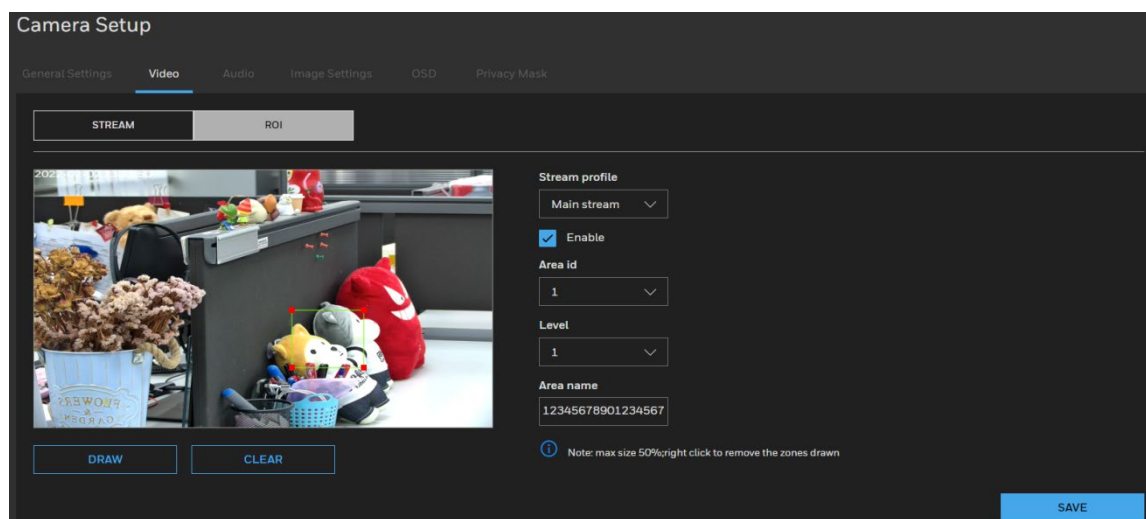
Camera Setup

General Settings Video Audio Image Settings OSD Privacy Mask

STREAM ROI

2022 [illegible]

Stream profile

Main stream

Enable

Area id

1

Level

1

Area name

12345678901234567

DRAW CLEAR

Note: max size 50%;right click to remove the zones drawn

SAVE